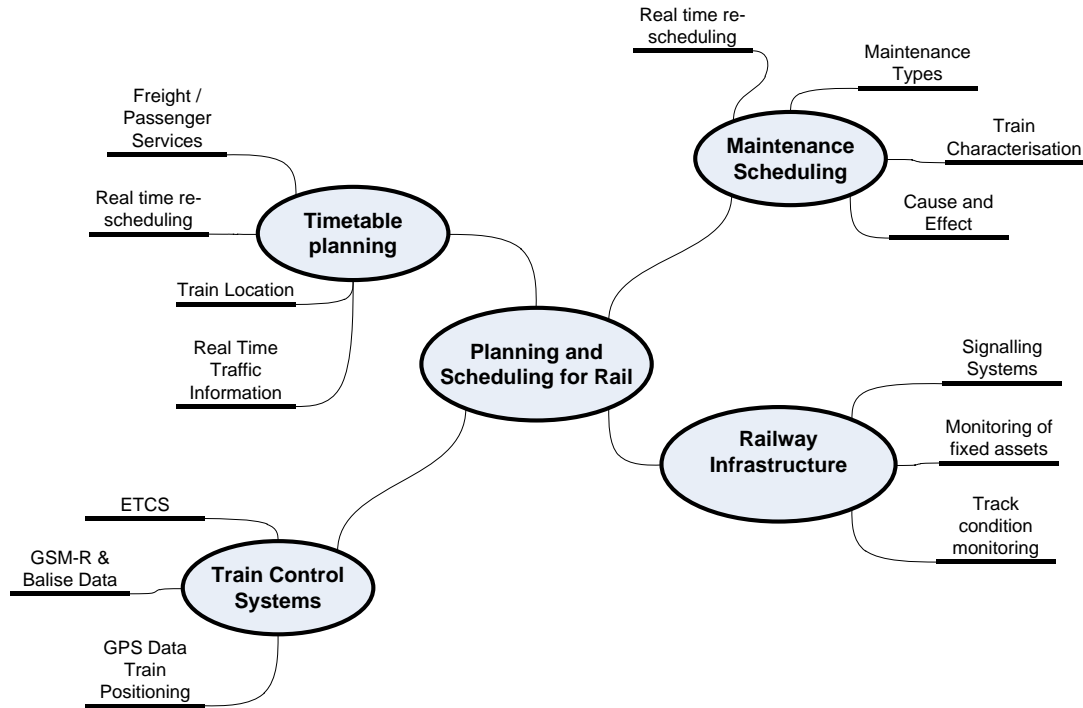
Planning and Scheduling for Rail

Timetable planning

Freight / Passenger Services

Real time re-scheduling

Train Location

Real Time Traffic Information

Maintenance Scheduling

Real time re-scheduling

Maintenance Types

Train Characterisation

Cause and Effect

Railway Infrastructure

Signalling Systems

Monitoring of fixed assets

Track condition monitoring

Train Control Systems

ETCS

GSM-R & Balise Data

GPS Data Train Positioning